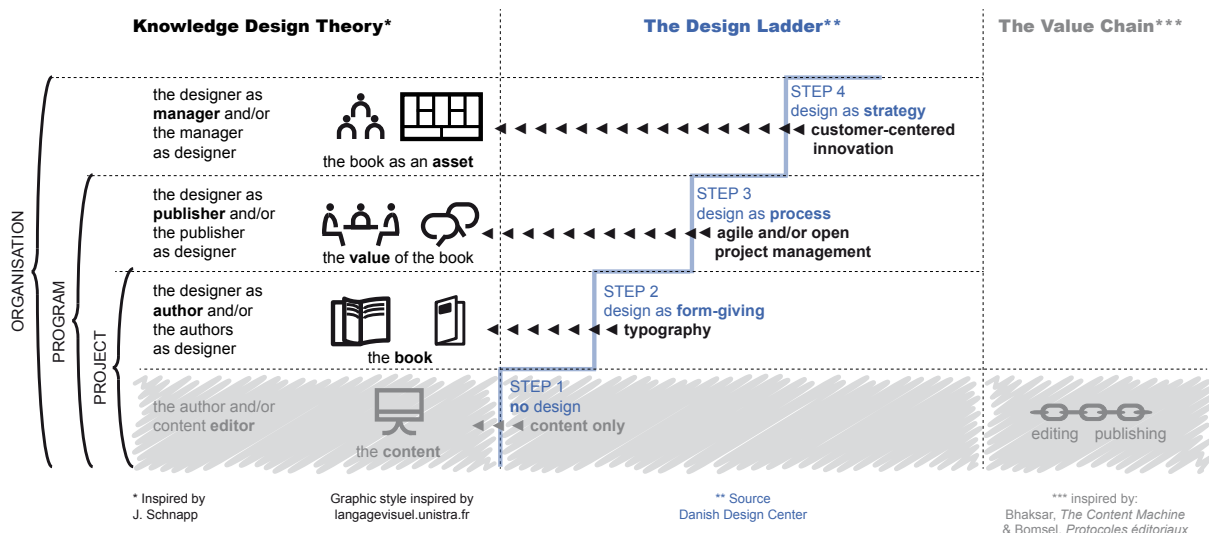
Knowledge Design Theory*

The Design Ladder**

The Value Chain***

ORGANISATION

PROGRAM

PROJECT

the designer as **manager** and/or the manager as designer

the book as an **asset**

STEP 4
design as **strategy**
◀◀ customer-centered innovation

the designer as **publisher** and/or the publisher as designer

the **value** of the book

STEP 3
design as **process**
◀◀ agile and/or open project management

the designer as **author** and/or the authors as designer

the **book**

STEP 2
design as **form-giving**
◀◀ typography

the author and/or content **editor**

the **content**

STEP 1
**no** design
◀◀ content only

editing publishing

* Inspired by J. Schnapp

Graphic style inspired by langagevisuel.unistra.fr

** Source Danish Design Center

*** inspired by: Bhaksar, *The Content Machine* & Bomsel, *Protocoles éditoriaux*